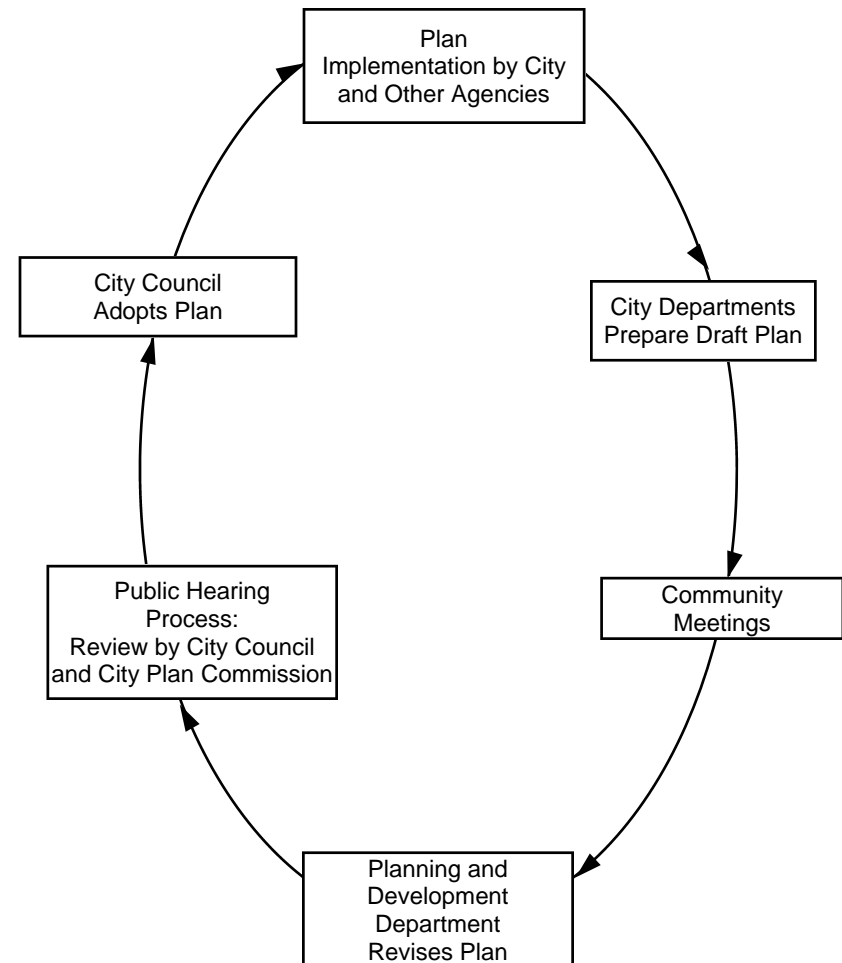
Plan
Implementation by City
and Other Agencies

City Departments
Prepare Draft Plan

Community
Meetings

Planning and
Development
Department
Revises Plan

Public Hearing
Process:
Review by City Council
and City Plan Commission

City Council
Adopts Plan